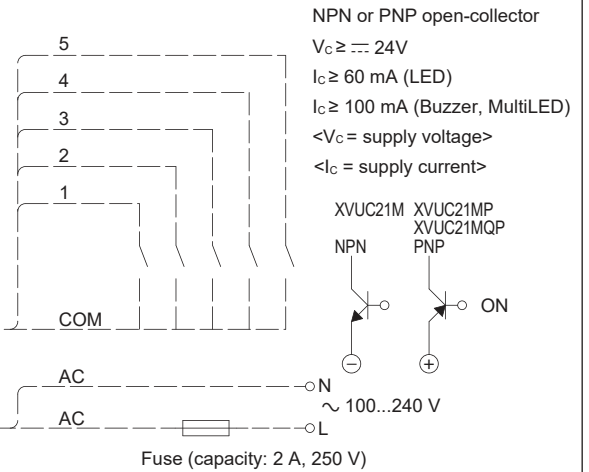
NPN or PNP open-collector

$V_C \geq$ ⎓ 24V

$I_C \geq$ 60 mA (LED)

$I_C \geq$ 100 mA (Buzzer, MultiLED)

<$V_C$ = supply voltage>

<$I_C$ = supply current>

5

4

3

2

1

COM

XVUC21M

XVUC21MP
XVUC21MQP

NPN

PNP

ON

$\ominus$

$\oplus$

AC

AC

N

$\sim$ 100...240 V

L

Fuse (capacity: 2 A, 250 V)